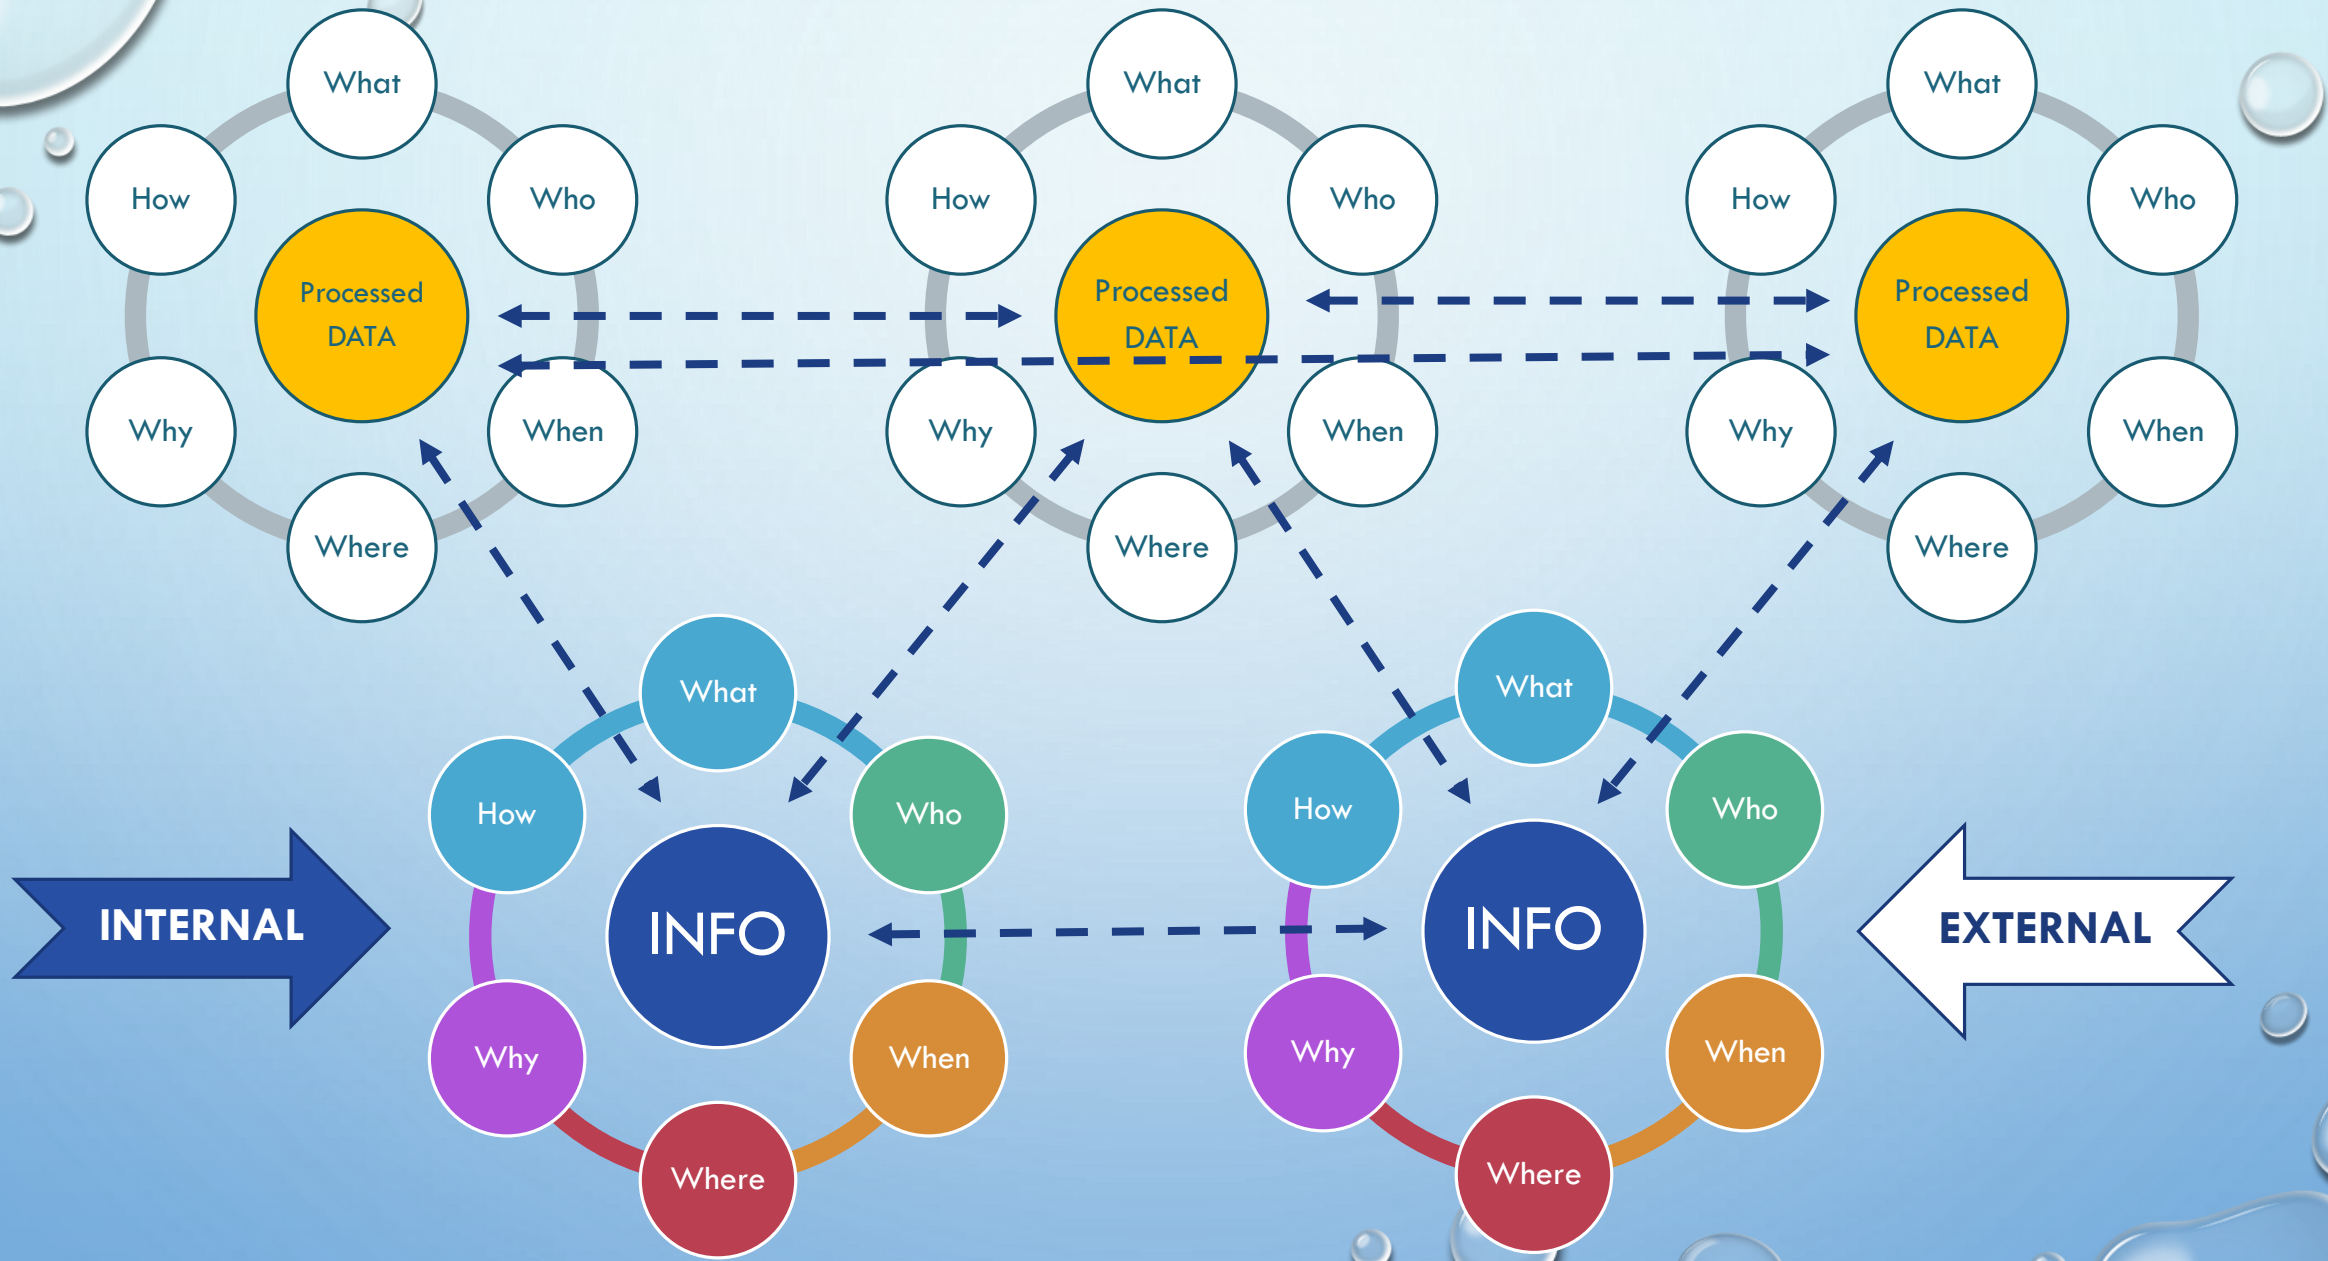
What
How
Who
Processed DATA
Why
When
Where

What
How
Who
Processed DATA
Why
When
Where

What
How
Who
Processed DATA
Why
When
Where

What
How
Who
INFO
Why
When
Where

What
How
Who
INFO
Why
When
Where

INTERNAL

EXTERNAL